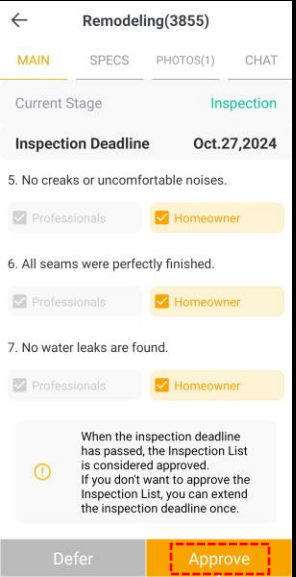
Remodeling(3855)

MAIN SPECS PHOTOS(1) CHAT

Current Stage Inspection

Inspection Deadline Oct.27,2024

5. No creaks or uncomfortable noises.

Professionals Homeowner

6. All seams were perfectly finished.

Professionals Homeowner

7. No water leaks are found.

Professionals Homeowner

When the inspection deadline has passed, the Inspection List is considered approved.
If you don't want to approve the Inspection List, you can extend the inspection deadline once.

Defer Approve